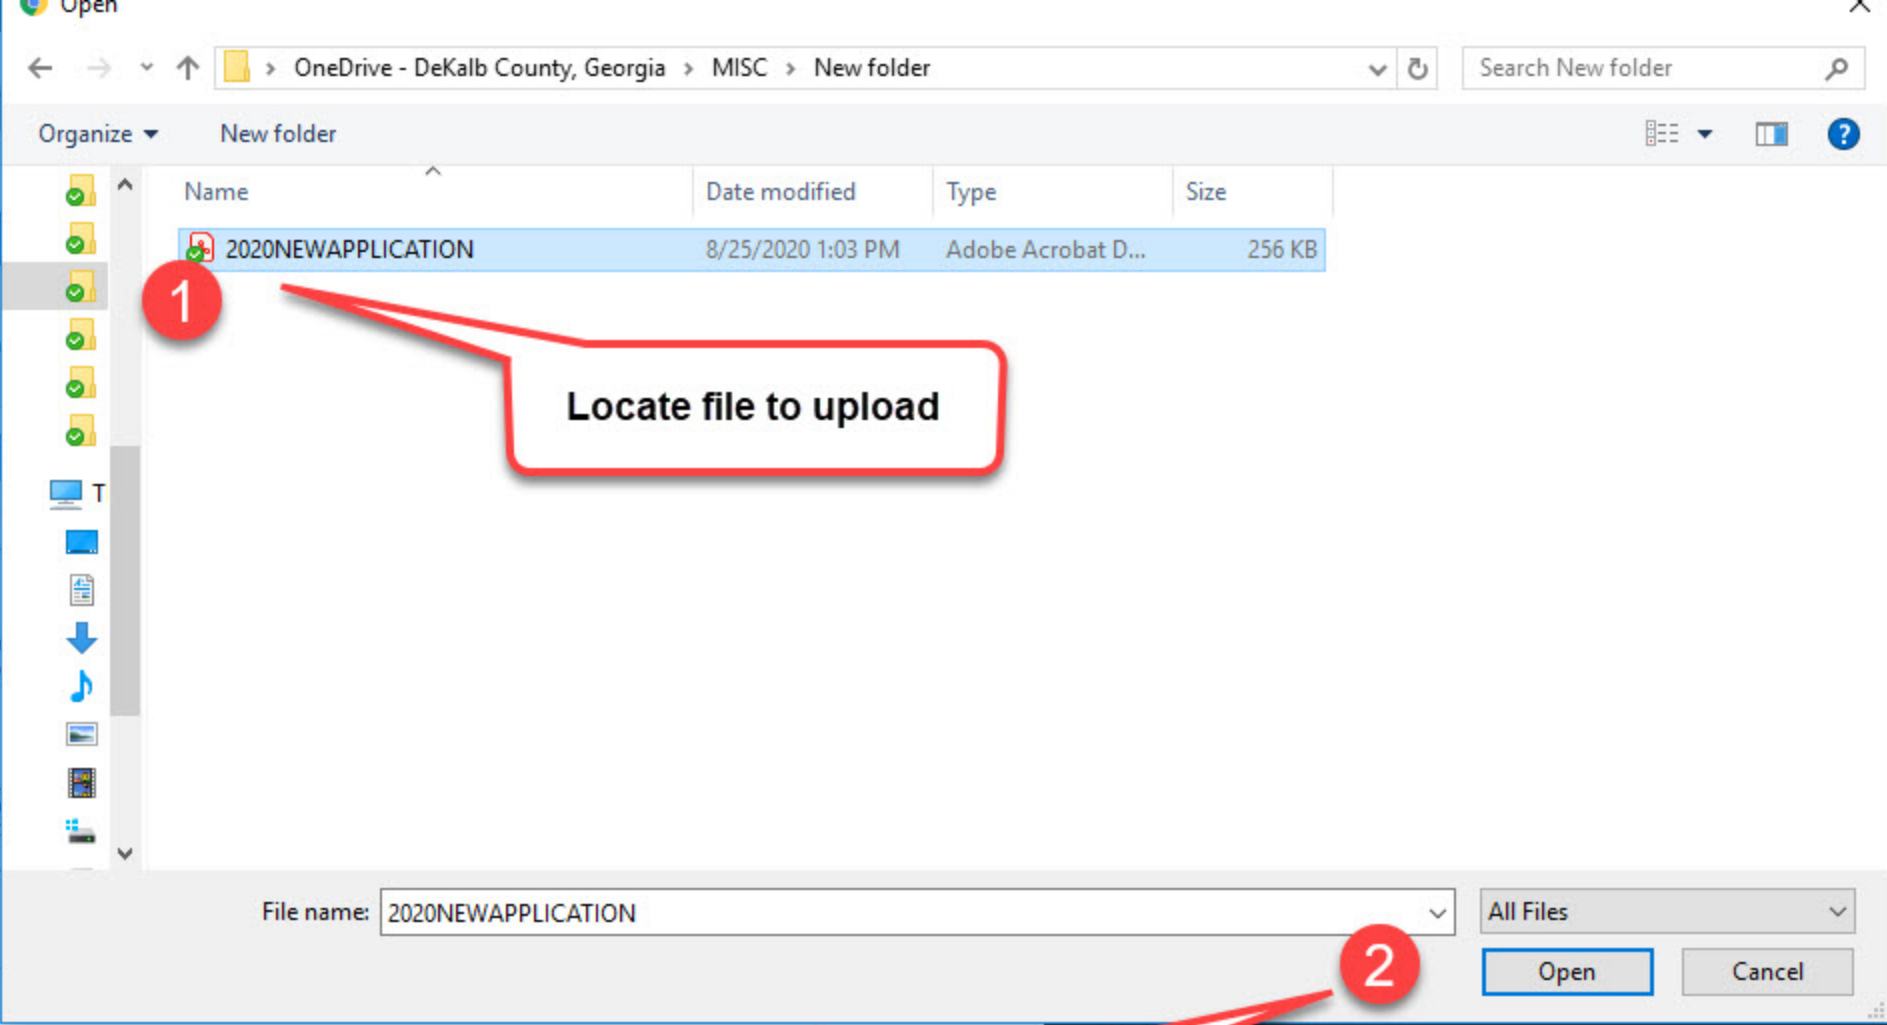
Open

OneDrive - DeKalb County, Georgia > MISC > New folder

Search New folder

Organize ▾ New folder

| Name | Date modified | Type | Size |
|---|---|---|---|
| 2020NEWAPPLICATION | 8/25/2020 1:03 PM | Adobe Acrobat D... | 256 KB |

1

Locate file to upload

T

File name: 2020NEWAPPLICATION

All Files

2

Open Cancel